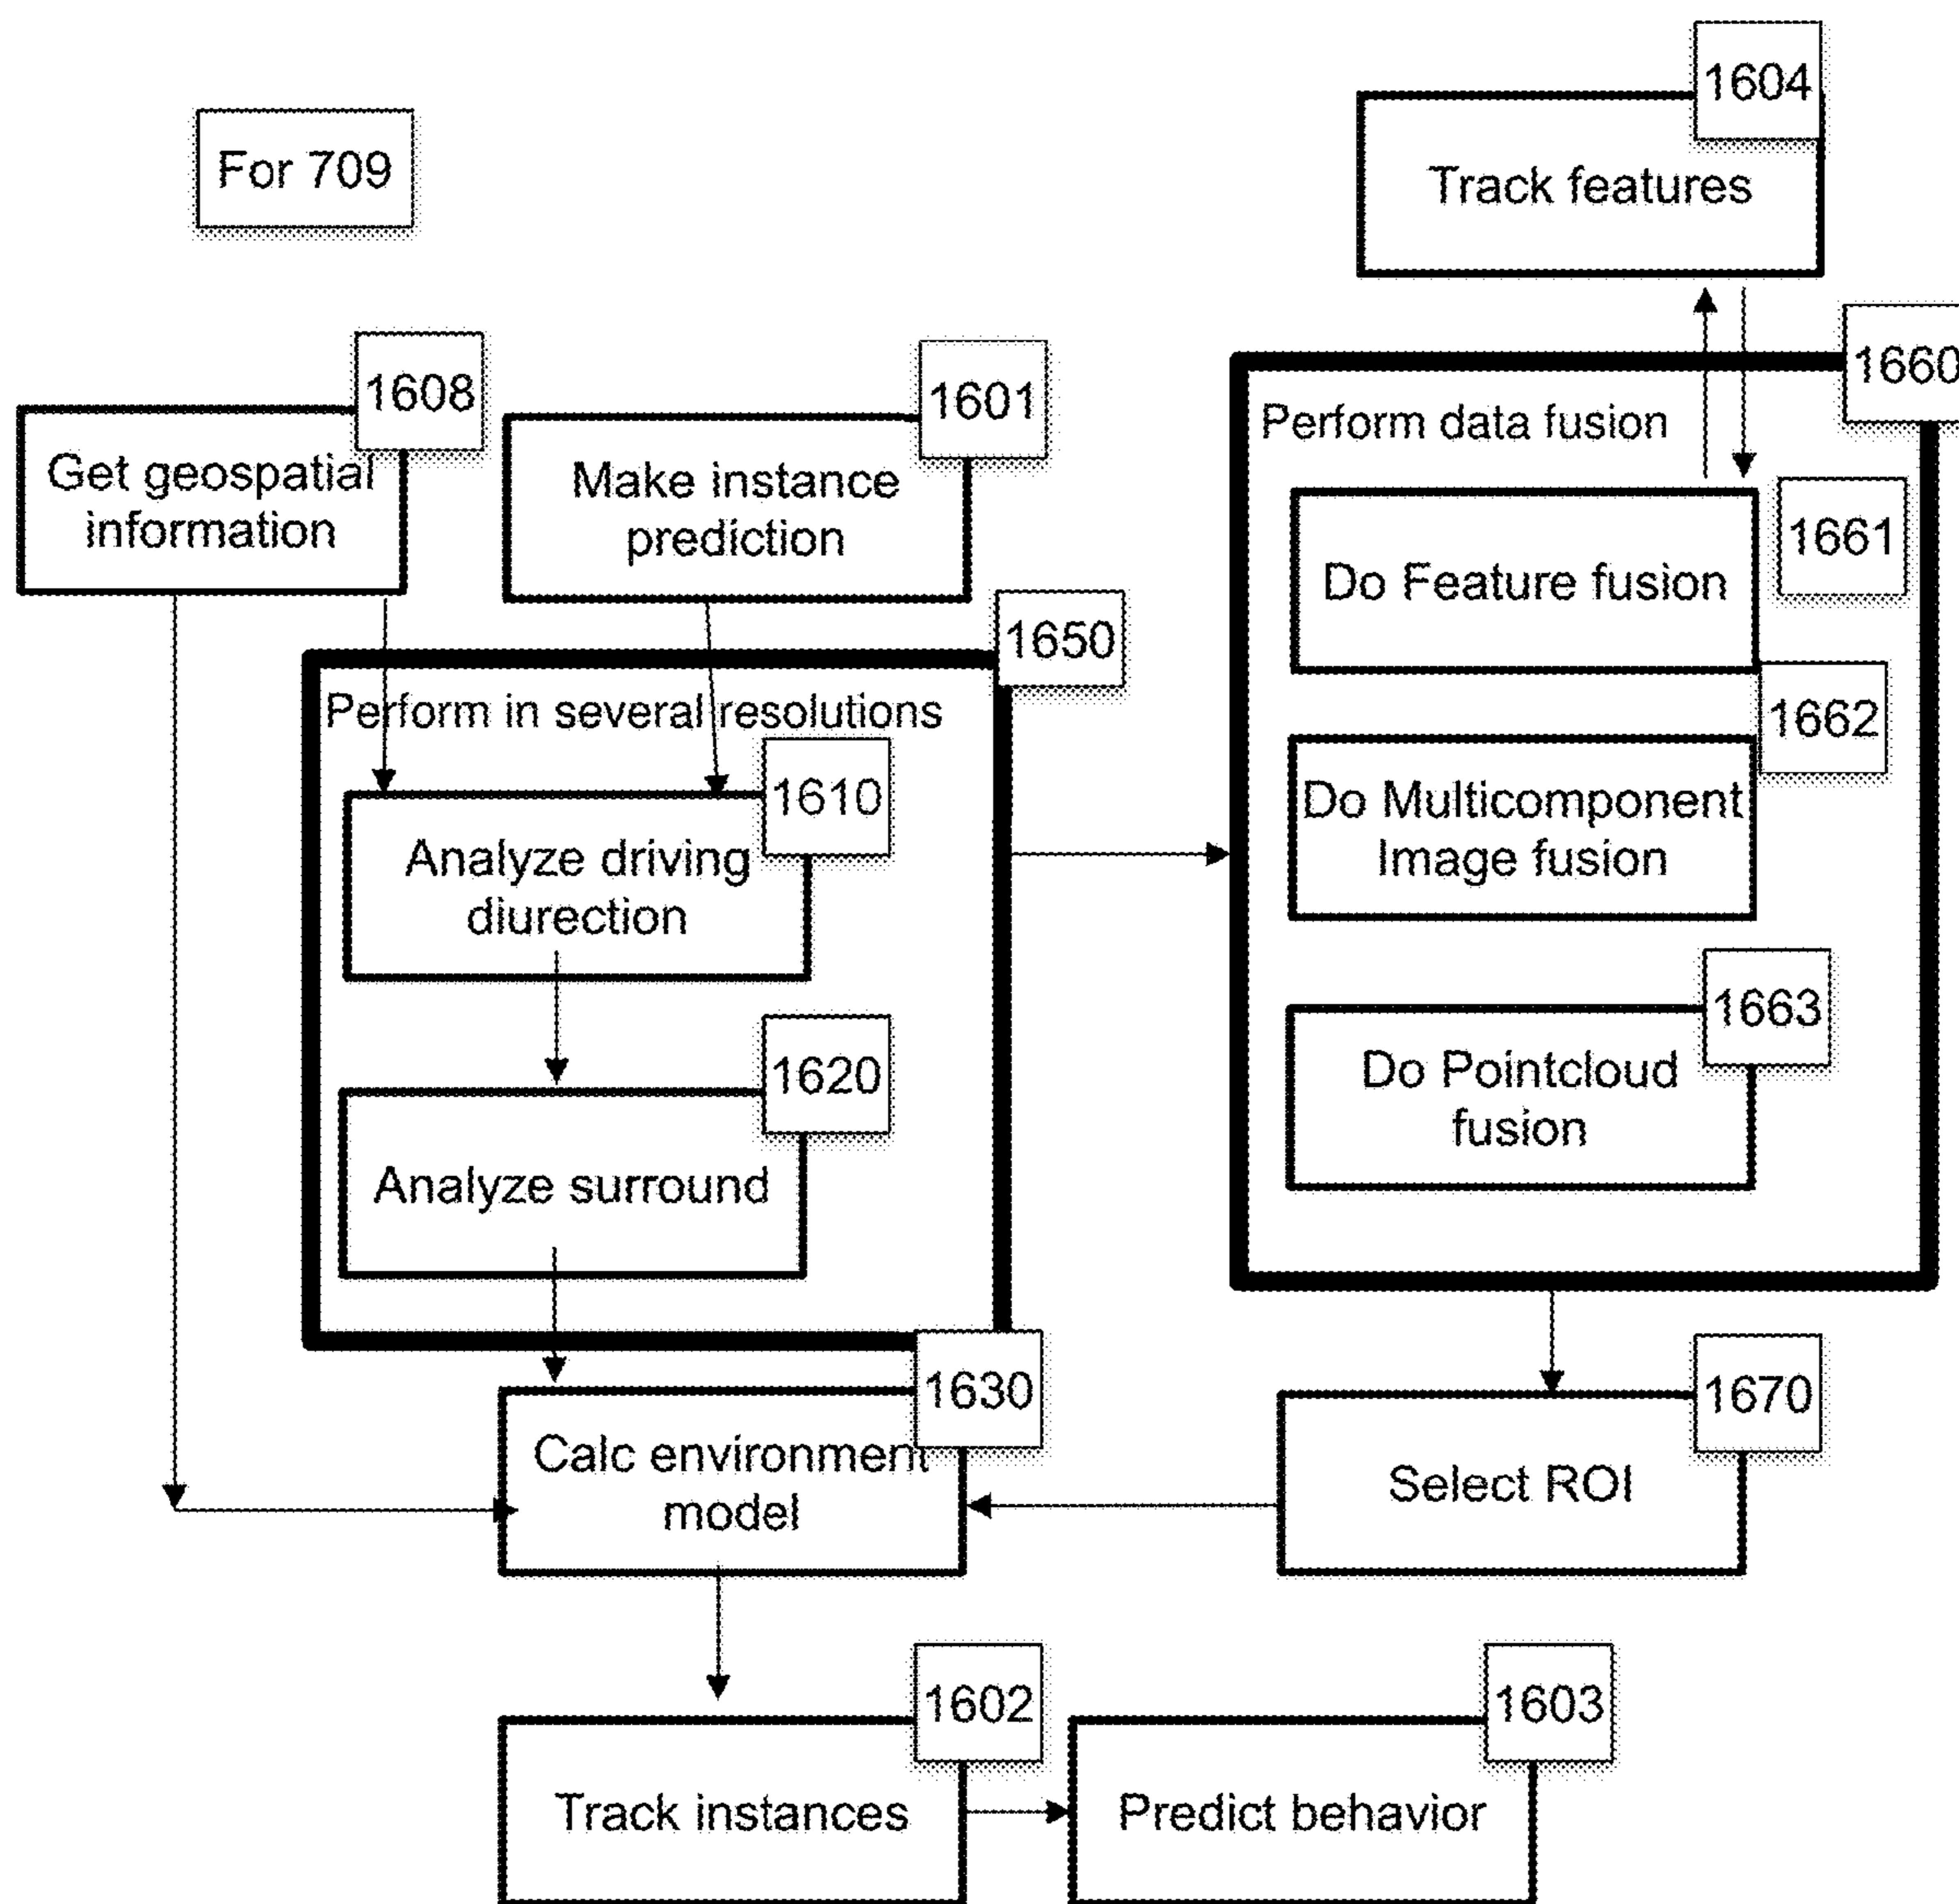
For 709

1604
Track features

1608
Get geospatial information

1601
Make instance prediction

1660
Perform data fusion

1661
Do Feature fusion

1650
Perform in several resolutions

1662
Do Multicomponent Image fusion

1610
Analyze driving diurection

1663
Do Pointcloud fusion

1620
Analyze surround

1630
Calc environment model

1670
Select ROI

1602
Track instances

1603
Predict behavior